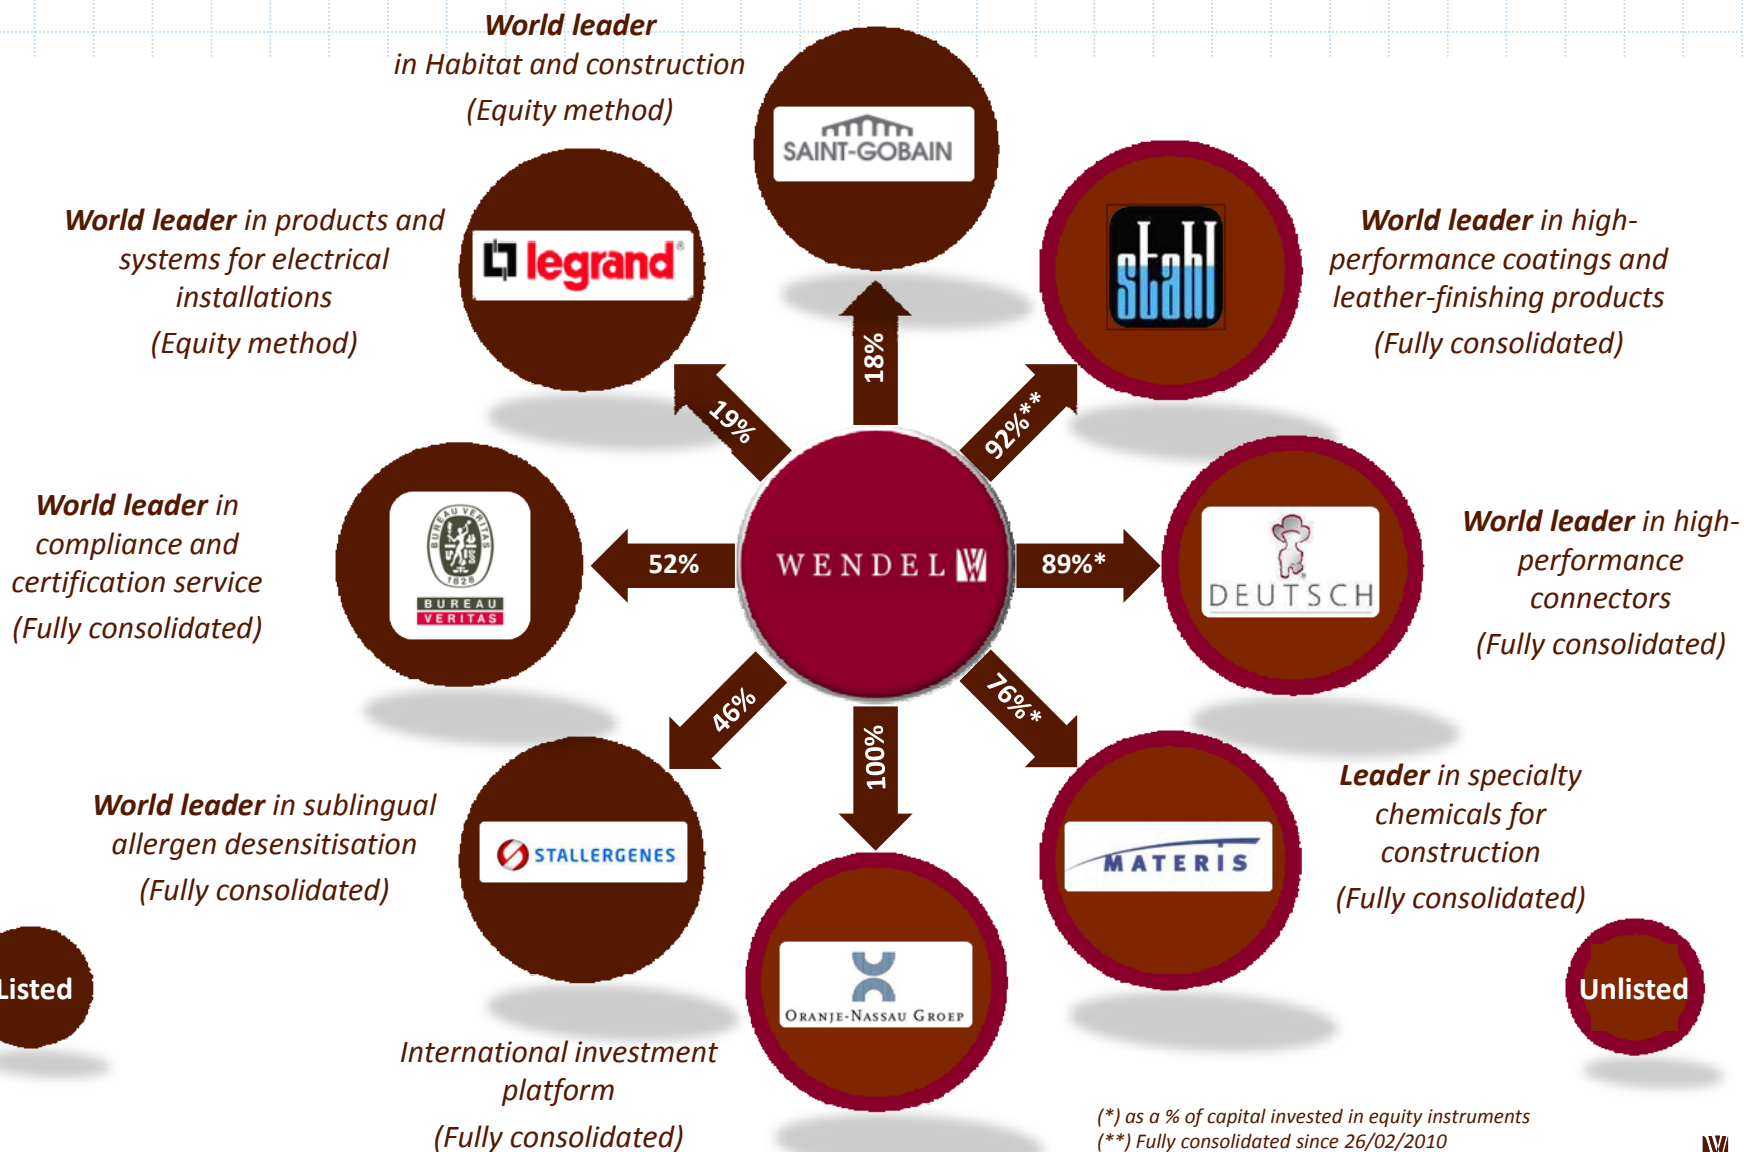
World leader in Habitat and construction (Equity method)

SAINT-GOBAIN

World leader in products and systems for electrical installations (Equity method)

legrand

World leader in high-performance coatings and leather-finishing products (Fully consolidated)

stahl

18%

19%

92%**

World leader in compliance and certification service (Fully consolidated)

BUREAU VERITAS 1828

52%

WENDEL

89%*

DEUTSCH

World leader in high-performance connectors (Fully consolidated)

46%

100%

76%*

World leader in sublingual allergen desensitisation (Fully consolidated)

STALLERGENES

MATERIS

Leader in specialty chemicals for construction (Fully consolidated)

Listed

ORANJE-NASSAU GROEP

Unlisted

International investment platform (Fully consolidated)

(*) as a % of capital invested in equity instruments
(**) Fully consolidated since 26/02/2010